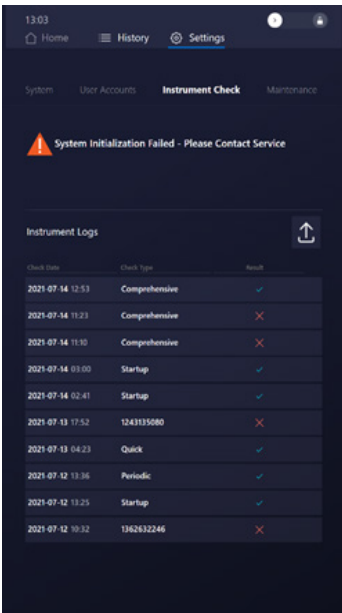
13:03

Home History Settings

System User Accounts Instrument Check Maintenance

System Initialization Failed - Please Contact Service

Instrument Logs

| Check Date | Check Type | Result |
|---|---|---|
| 2021-07-14 12:53 | Comprehensive | ✓ |
| 2021-07-14 11:23 | Comprehensive | ✕ |
| 2021-07-14 11:10 | Comprehensive | ✕ |
| 2021-07-14 03:00 | Startup | ✓ |
| 2021-07-14 02:41 | Startup | ✓ |
| 2021-07-13 17:52 | 1243135080 | ✕ |
| 2021-07-13 04:23 | Quick | ✓ |
| 2021-07-12 13:36 | Periodic | ✓ |
| 2021-07-12 13:25 | Startup | ✓ |
| 2021-07-12 10:32 | 1362632246 | ✕ |